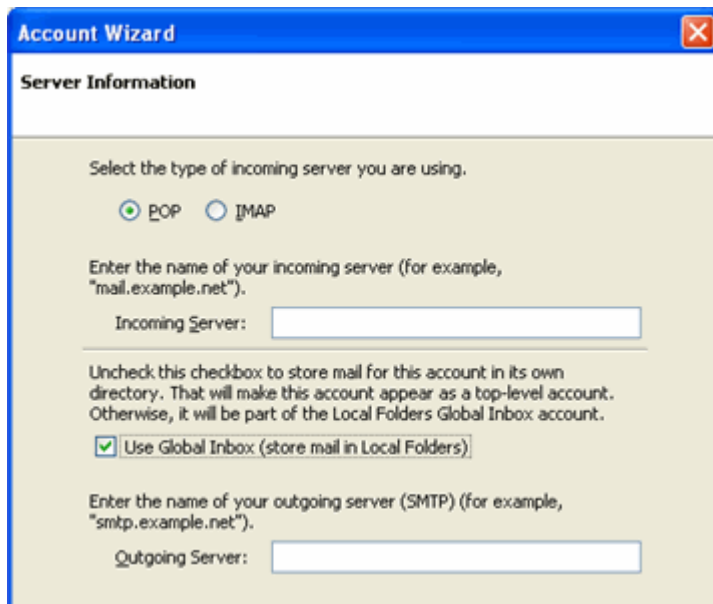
Account Wizard

Server Information

Select the type of incoming server you are using.

POP IMAP

Enter the name of your incoming server (for example, "mail.example.net").

Incoming Server:

Uncheck this checkbox to store mail for this account in its own directory. That will make this account appear as a top-level account. Otherwise, it will be part of the Local Folders Global Inbox account.

Use Global Inbox (store mail in Local Folders)

Enter the name of your outgoing server (SMTP) (for example, "smtp.example.net").

Outgoing Server: